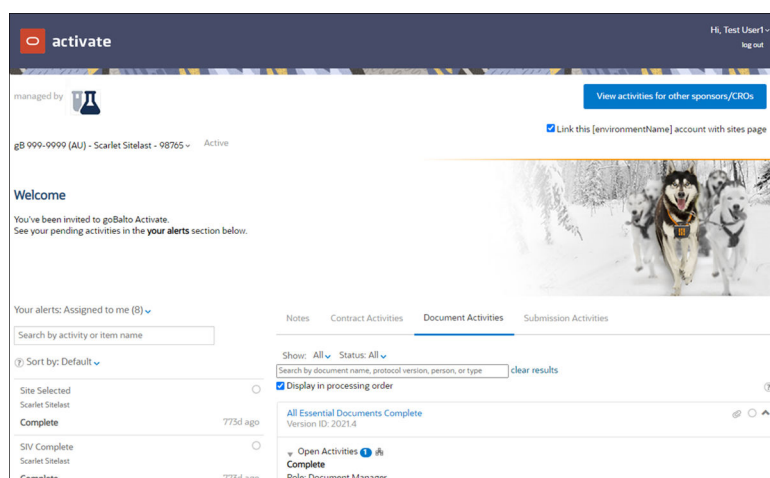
activate

Hi, Test User1
log out

managed by

View activities for other sponsors/CROs

Link this [environmentName] account with sites page

gB 999-9999 (AU) - Scarlet Sitelast - 98765 Active

Welcome

You've been invited to goBalto Activate.
See your pending activities in the your alerts section below.

Your alerts: Assigned to me (8)

Search by activity or item name

Sort by: Default

Site Selected
Scarlet Sitelast
Complete 773d ago

SIV Complete
Scarlet Sitelast
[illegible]

Notes Contract Activities Document Activities Submission Activities

Show: All Status: All

Search by document name, protocol version, person, or type clear results

Display in processing order

All Essential Documents Complete
Version ID: 2021.4

Open Activities 1
Complete
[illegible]